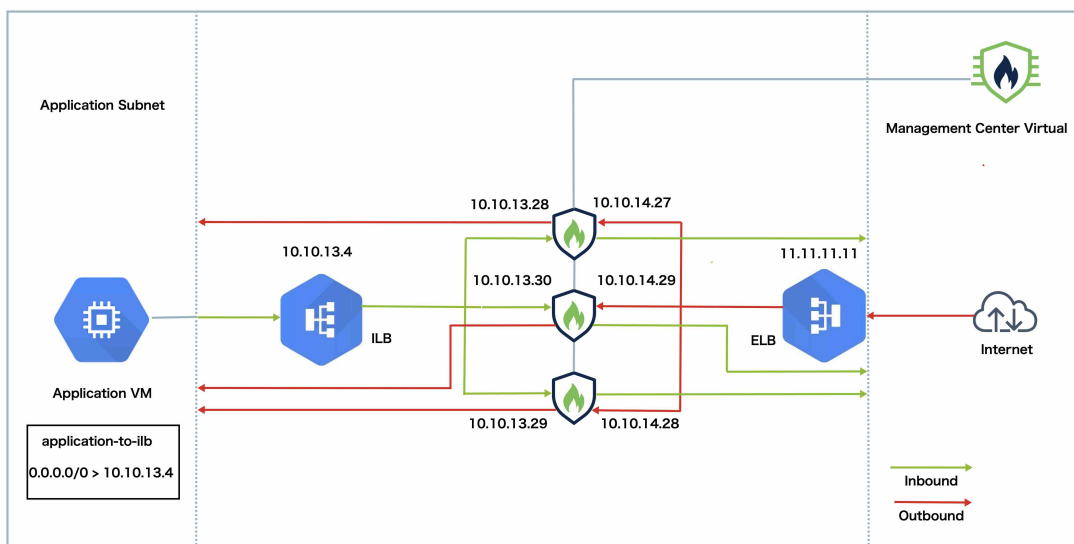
Application Subnet

Management Center Virtual

10.10.13.28

10.10.14.27

10.10.13.4

10.10.13.30

10.10.14.29

11.11.11.11

ILB

ELB

Internet

Application VM

10.10.13.29

10.10.14.28

application-to-ilb

0.0.0.0/0 > 10.10.13.4

Inbound

Outbound